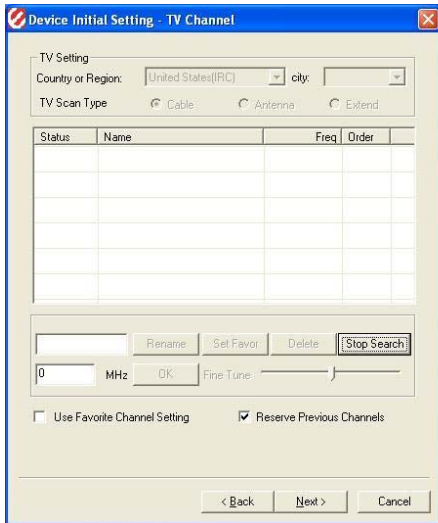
Device Initial Setting - TV Channel

TV Setting
Country or Region: United States(IRC) city:
TV Scan Type Cable Antenna Extend

| Status | Name | Freq | Order |
|---|---|---|---|

Rename Set Favor Delete Stop Search
0 MHz OK Fine Tune

Use Favorite Channel Setting
Reserve Previous Channels

< Back Next > Cancel